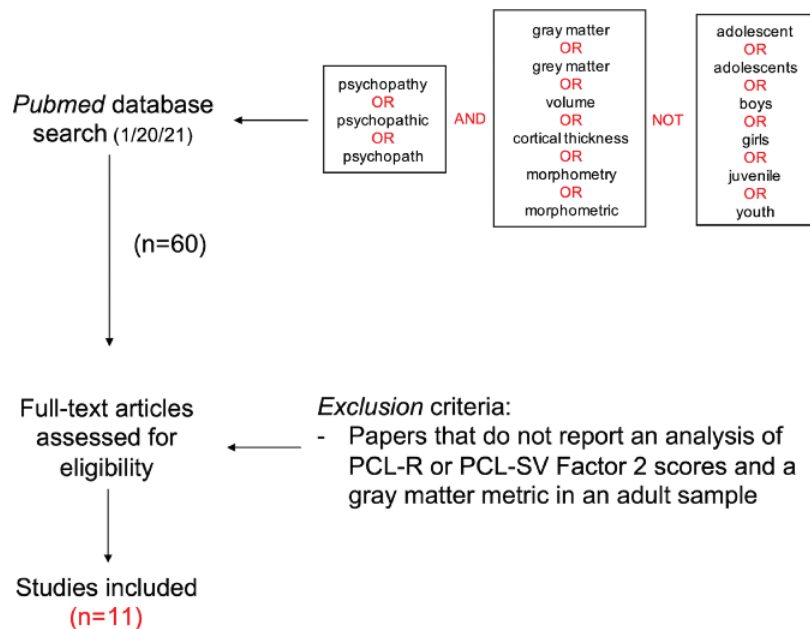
Pubmed database search (1/20/21)

psychopathy
OR
psychopathic
OR
psychopath

AND

gray matter
OR
grey matter
OR
volume
OR
cortical thickness
OR
morphometry
OR
morphometric

NOT

adolescent
OR
adolescents
OR
boys
OR
girls
OR
juvenile
OR
youth

(n=60)

Full-text articles assessed for eligibility

Exclusion criteria:
- Papers that do not report an analysis of PCL-R or PCL-SV Factor 2 scores and a gray matter metric in an adult sample

Studies included
(n=11)